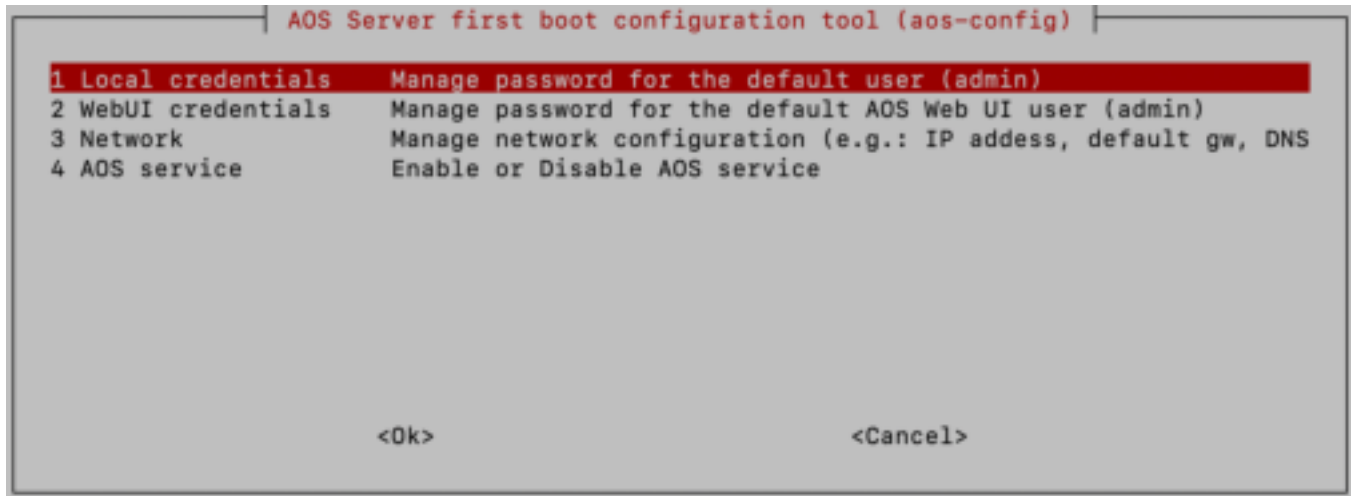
AOS Server first boot configuration tool (aos-config)

1 Local credentials Manage password for the default user (admin)
2 WebUI credentials Manage password for the default AOS Web UI user (admin)
3 Network Manage network configuration (e.g.: IP addess, default gw, DNS
4 AOS service Enable or Disable AOS service

<Ok> <Cancel>